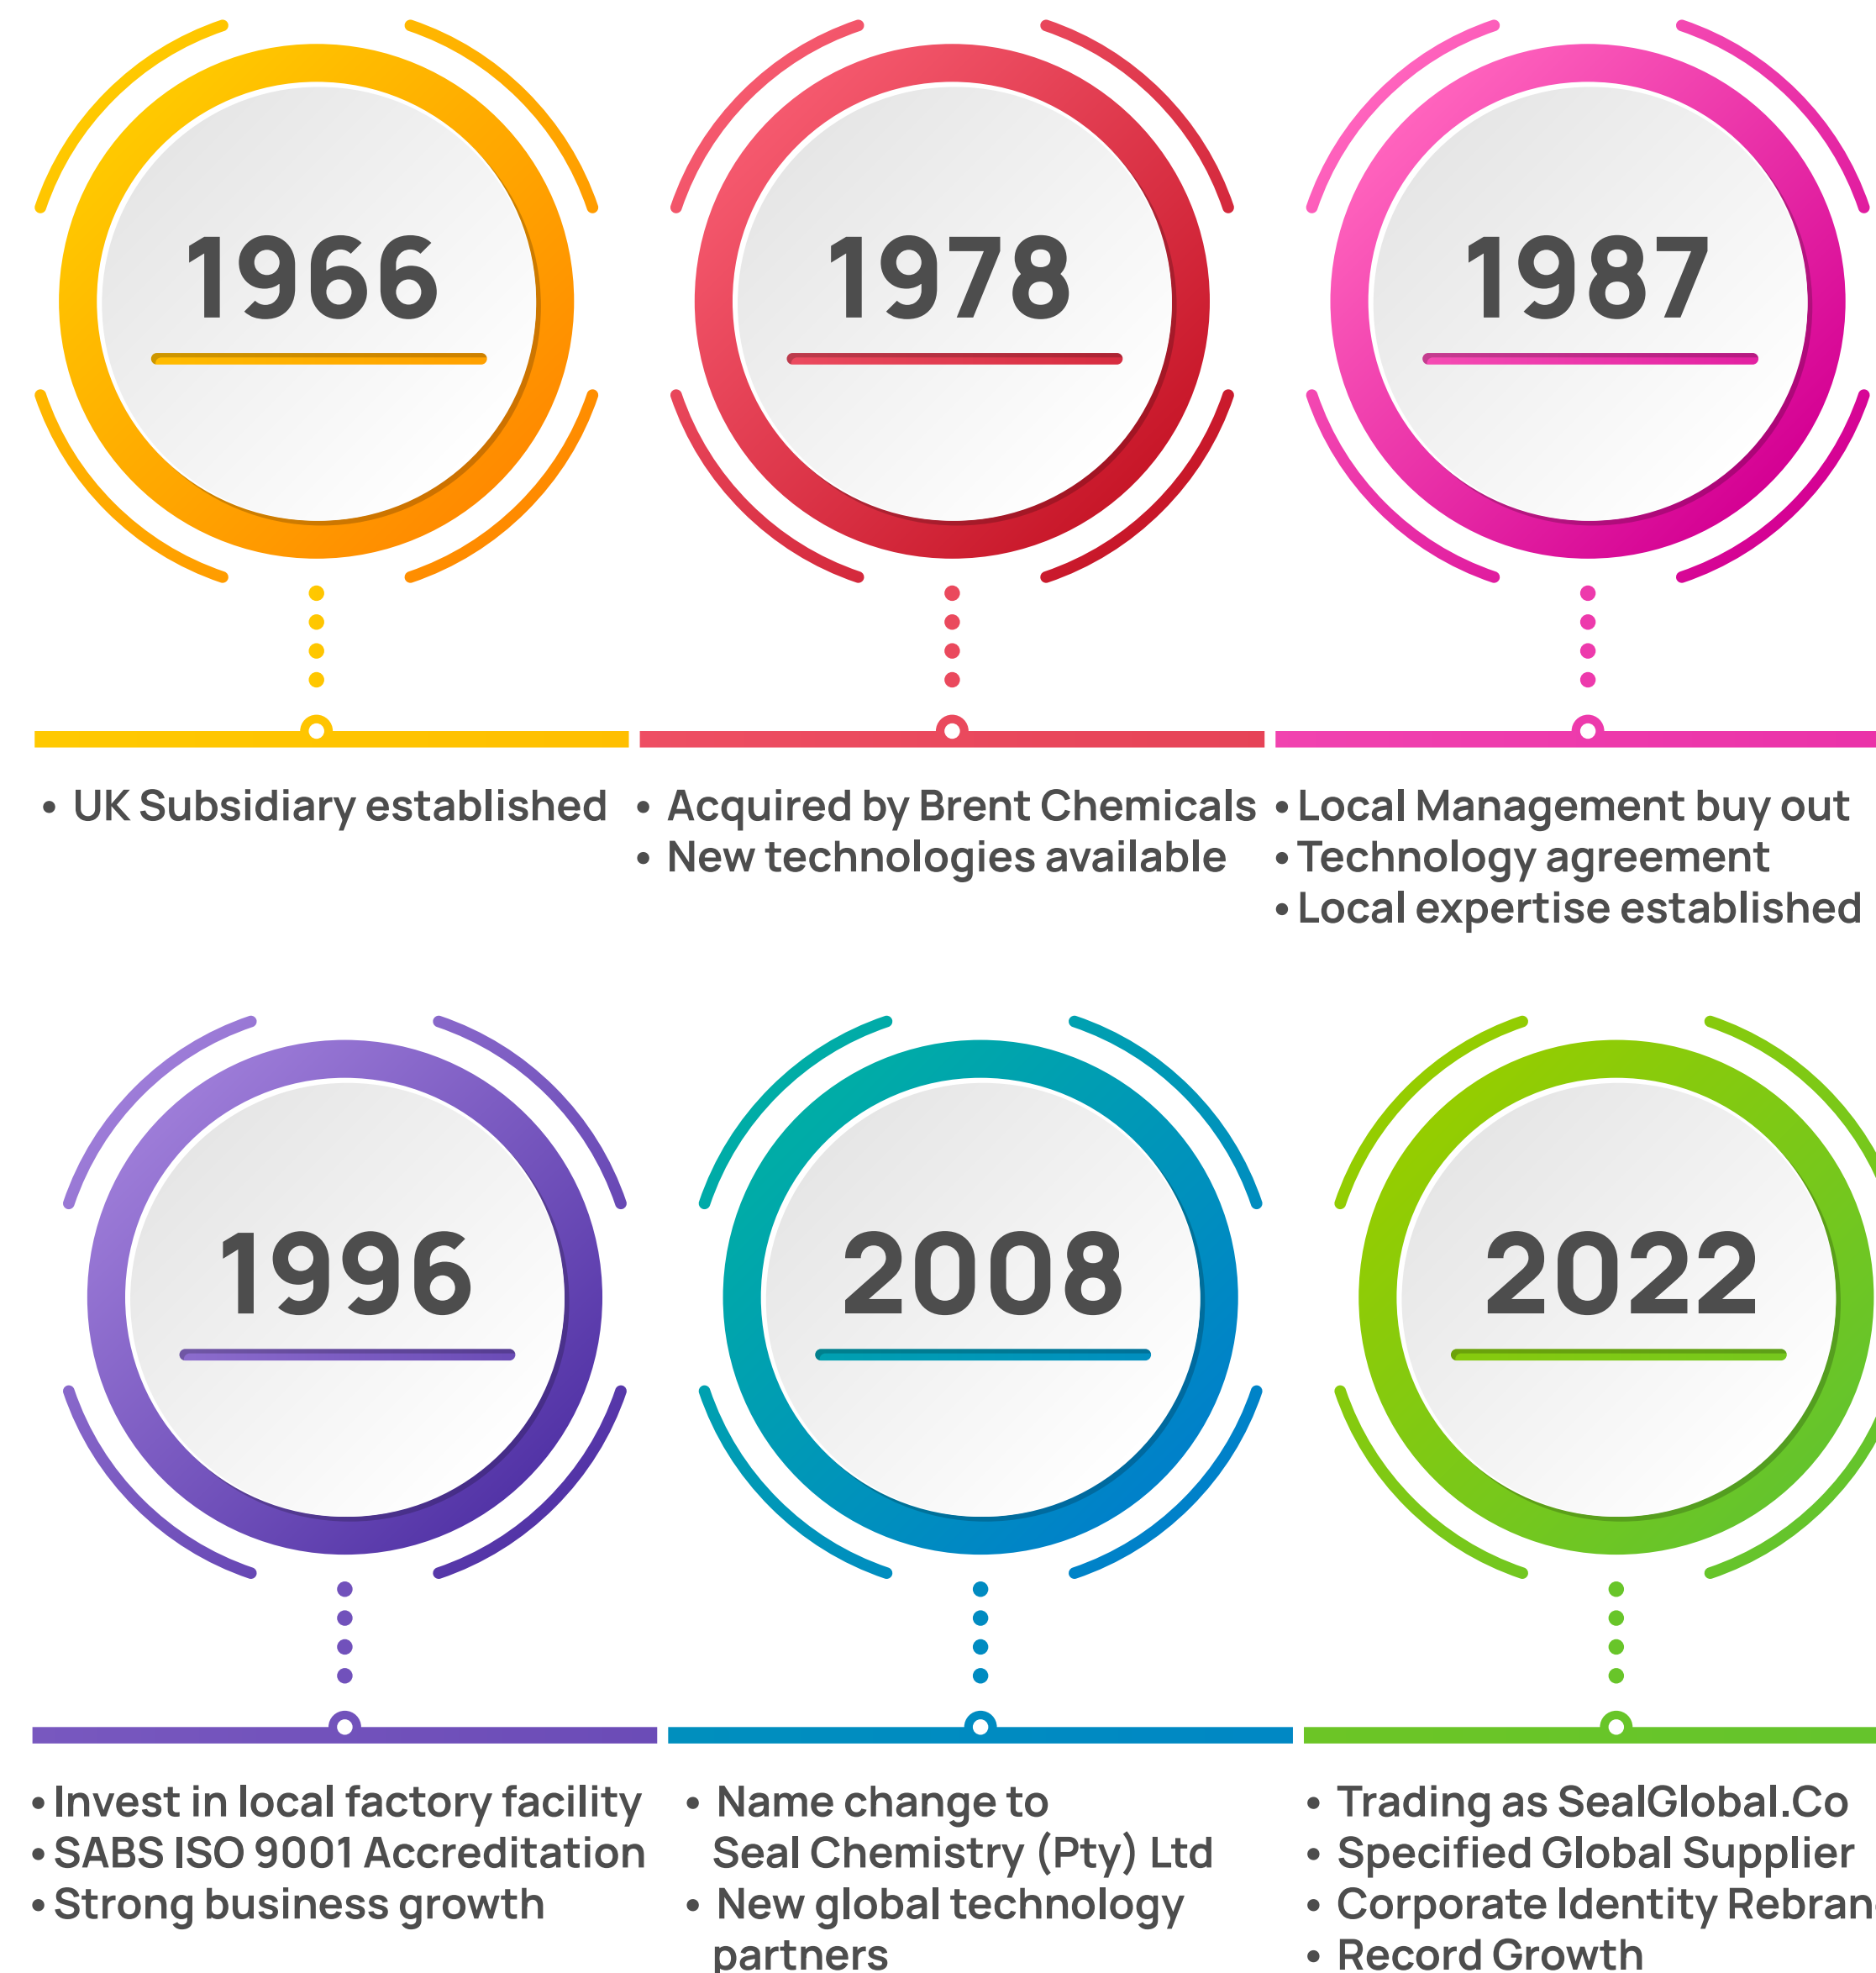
1966

• UK Subsidiary established

1978

• Acquired by Brent Chemicals
• New technologies available

1987

• Local Management buy out
• Technology agreement
• Local expertise established

1996

• Invest in local factory facility
• SABS ISO 9001 Accreditation
• Strong business growth

2008

• Name change to Seal Chemistry (Pty) Ltd
• New global technology partners

2022

• Trading as SealGlobal.Co
• Specified Global Supplier
• Corporate Identity Rebran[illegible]
• Record Growth